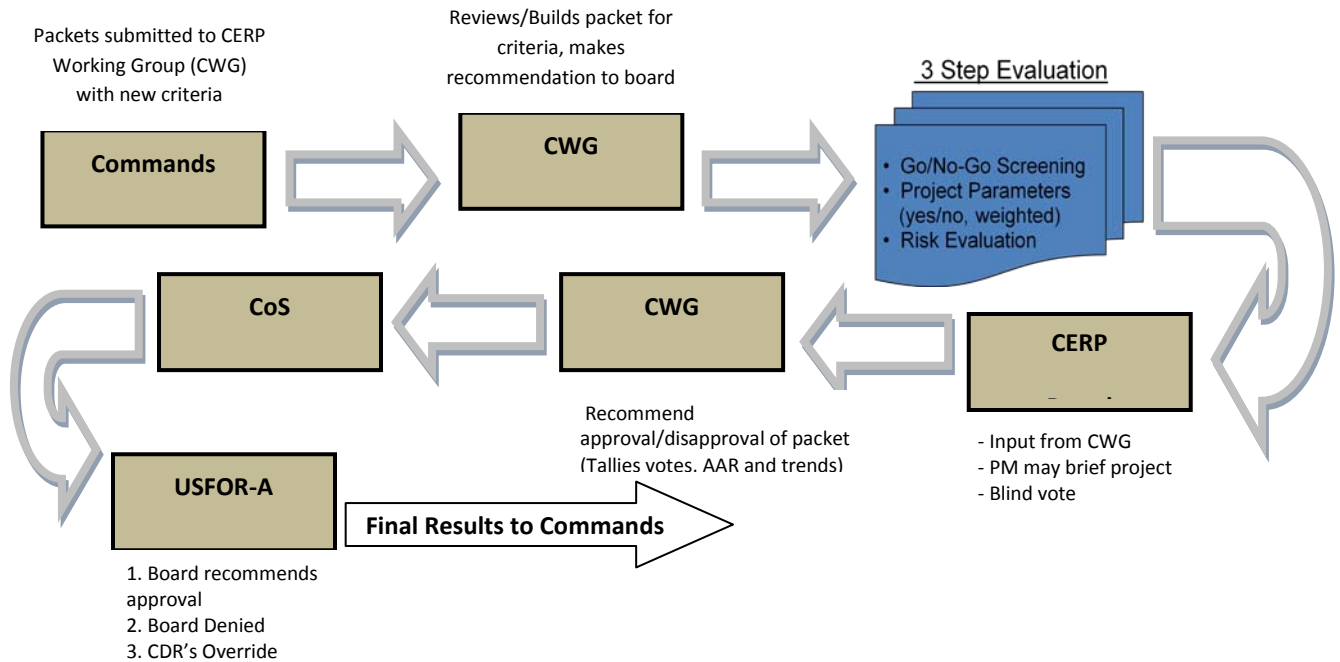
Packets submitted to CERP Working Group (CWG) with new criteria

Commands

Reviews/Builds packet for criteria, makes recommendation to board

CWG

3 Step Evaluation

• Go/No-Go Screening
• Project Parameters (yes/no, weighted)
• Risk Evaluation

CoS

CWG

CERP

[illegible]

Recommend approval/disapproval of packet (Tallies votes. AAR and trends)

- Input from CWG
- PM may brief project
- Blind vote

USFOR-A

Final Results to Commands

1. Board recommends approval
2. Board Denied
3. CDR's Override